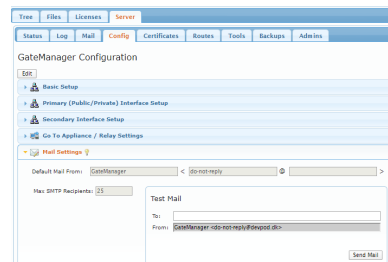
Tree Files Licenses Server

Status Log Mail Config Certificates Routes Tools Backups Admins

GateManager Configuration

Edit

Basic Setup

Primary (Public/Private) Interface Setup

Secondary Interface Setup

Go To Appliance / Relay Settings

Mail Settings

Default Mail From: GateManager < do-not-reply @ >

Max SMTP Recipients: 25

Test Mail

To:

From: GateManager <do-not-reply@devpod.dk>

Send Mail